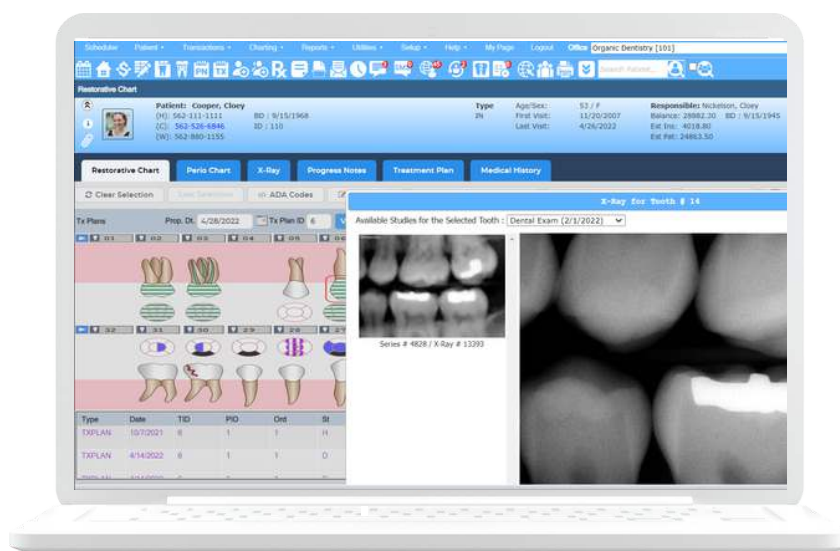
Schedule Patient Transactions Charting Reports Utilities Setup Help My Page Logout Office Organic Dentistry [101]

Restorative Chart

Patient: Cooper, Cloey
(H): 562-111-1111 BD : 9/15/1968
(C): 562-526-6846 ID : 110
(W): 562-880-1155

Type
IN

Age/Sex: 53 / F
First Visit: 11/20/2007
Last Visit: 4/26/2022

Responsible: Nickelson, Cloey
Balance: 28882.30 BD : 9/15/1945
Est Ins: 4018.80
Est Pat: 24863.50

Restorative Chart
Perio Chart
X-Ray
Progress Notes
Treatment Plan
Medical History

Clear Selection
ADA Codes

Tx Plans
Prop. Dt. 4/28/2022
Tx Plan ID 6

01 02 03 04 05
32 31 30 29 28 27

X-Ray for Tooth # 14

Available Studies for the Selected Tooth : Dental Exam (2/1/2022)

Series # 4828 / X-Ray # 13393

| Type | Date | TID | PID | Ord | St |
|---|---|---|---|---|---|
| TXPLAN | 10/7/2021 | 6 | 1 | 1 | H |
| TXPLAN | 4/14/2022 | 6 | 1 | 1 | D |